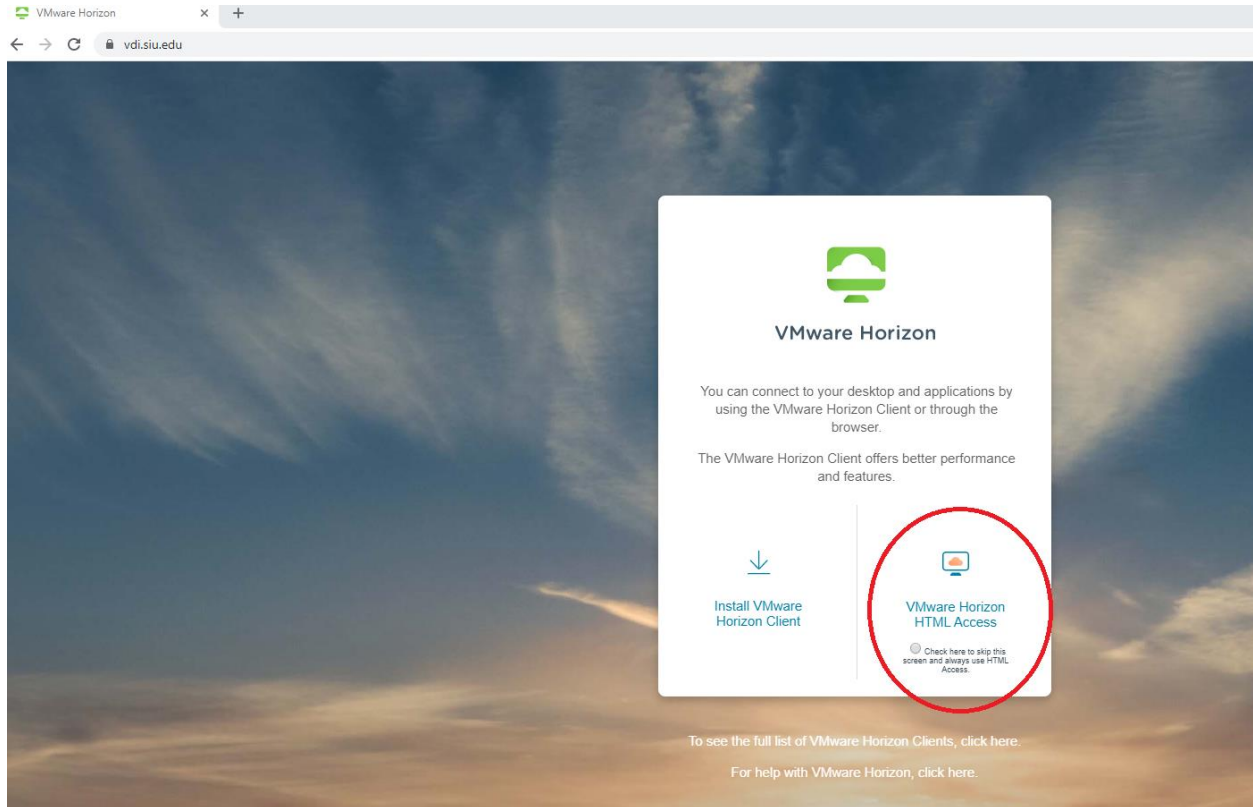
VMware Horizon × +

vdi.siu.edu

VMware Horizon

You can connect to your desktop and applications by using the VMware Horizon Client or through the browser.

The VMware Horizon Client offers better performance and features.

Install VMware Horizon Client

VMware Horizon HTML Access

Check here to skip this screen and always use HTML Access.

To see the full list of VMware Horizon Clients, click here.

For help with VMware Horizon, click here.